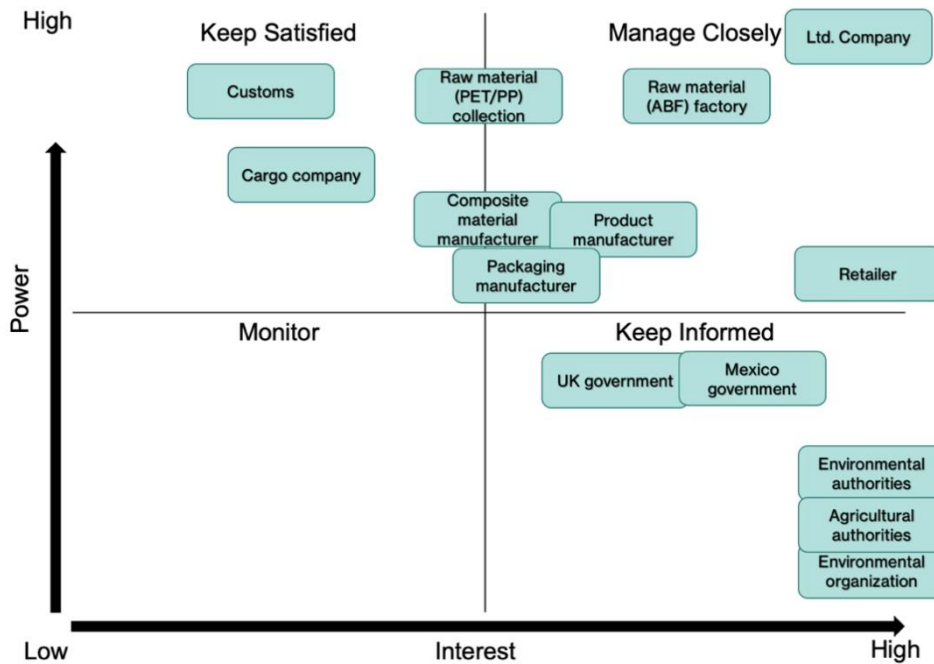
High

Keep Satisfied

Manage Closely

Ltd. Company

Customs

Raw material (PET/PP) collection

Raw material (ABF) factory

Cargo company

Composite material manufacturer

Product manufacturer

Packaging manufacturer

Retailer

Power

Monitor

Keep Informed

UK government

Mexico government

Environmental authorities

Agricultural authorities

Environmental organization

Low

Interest

High